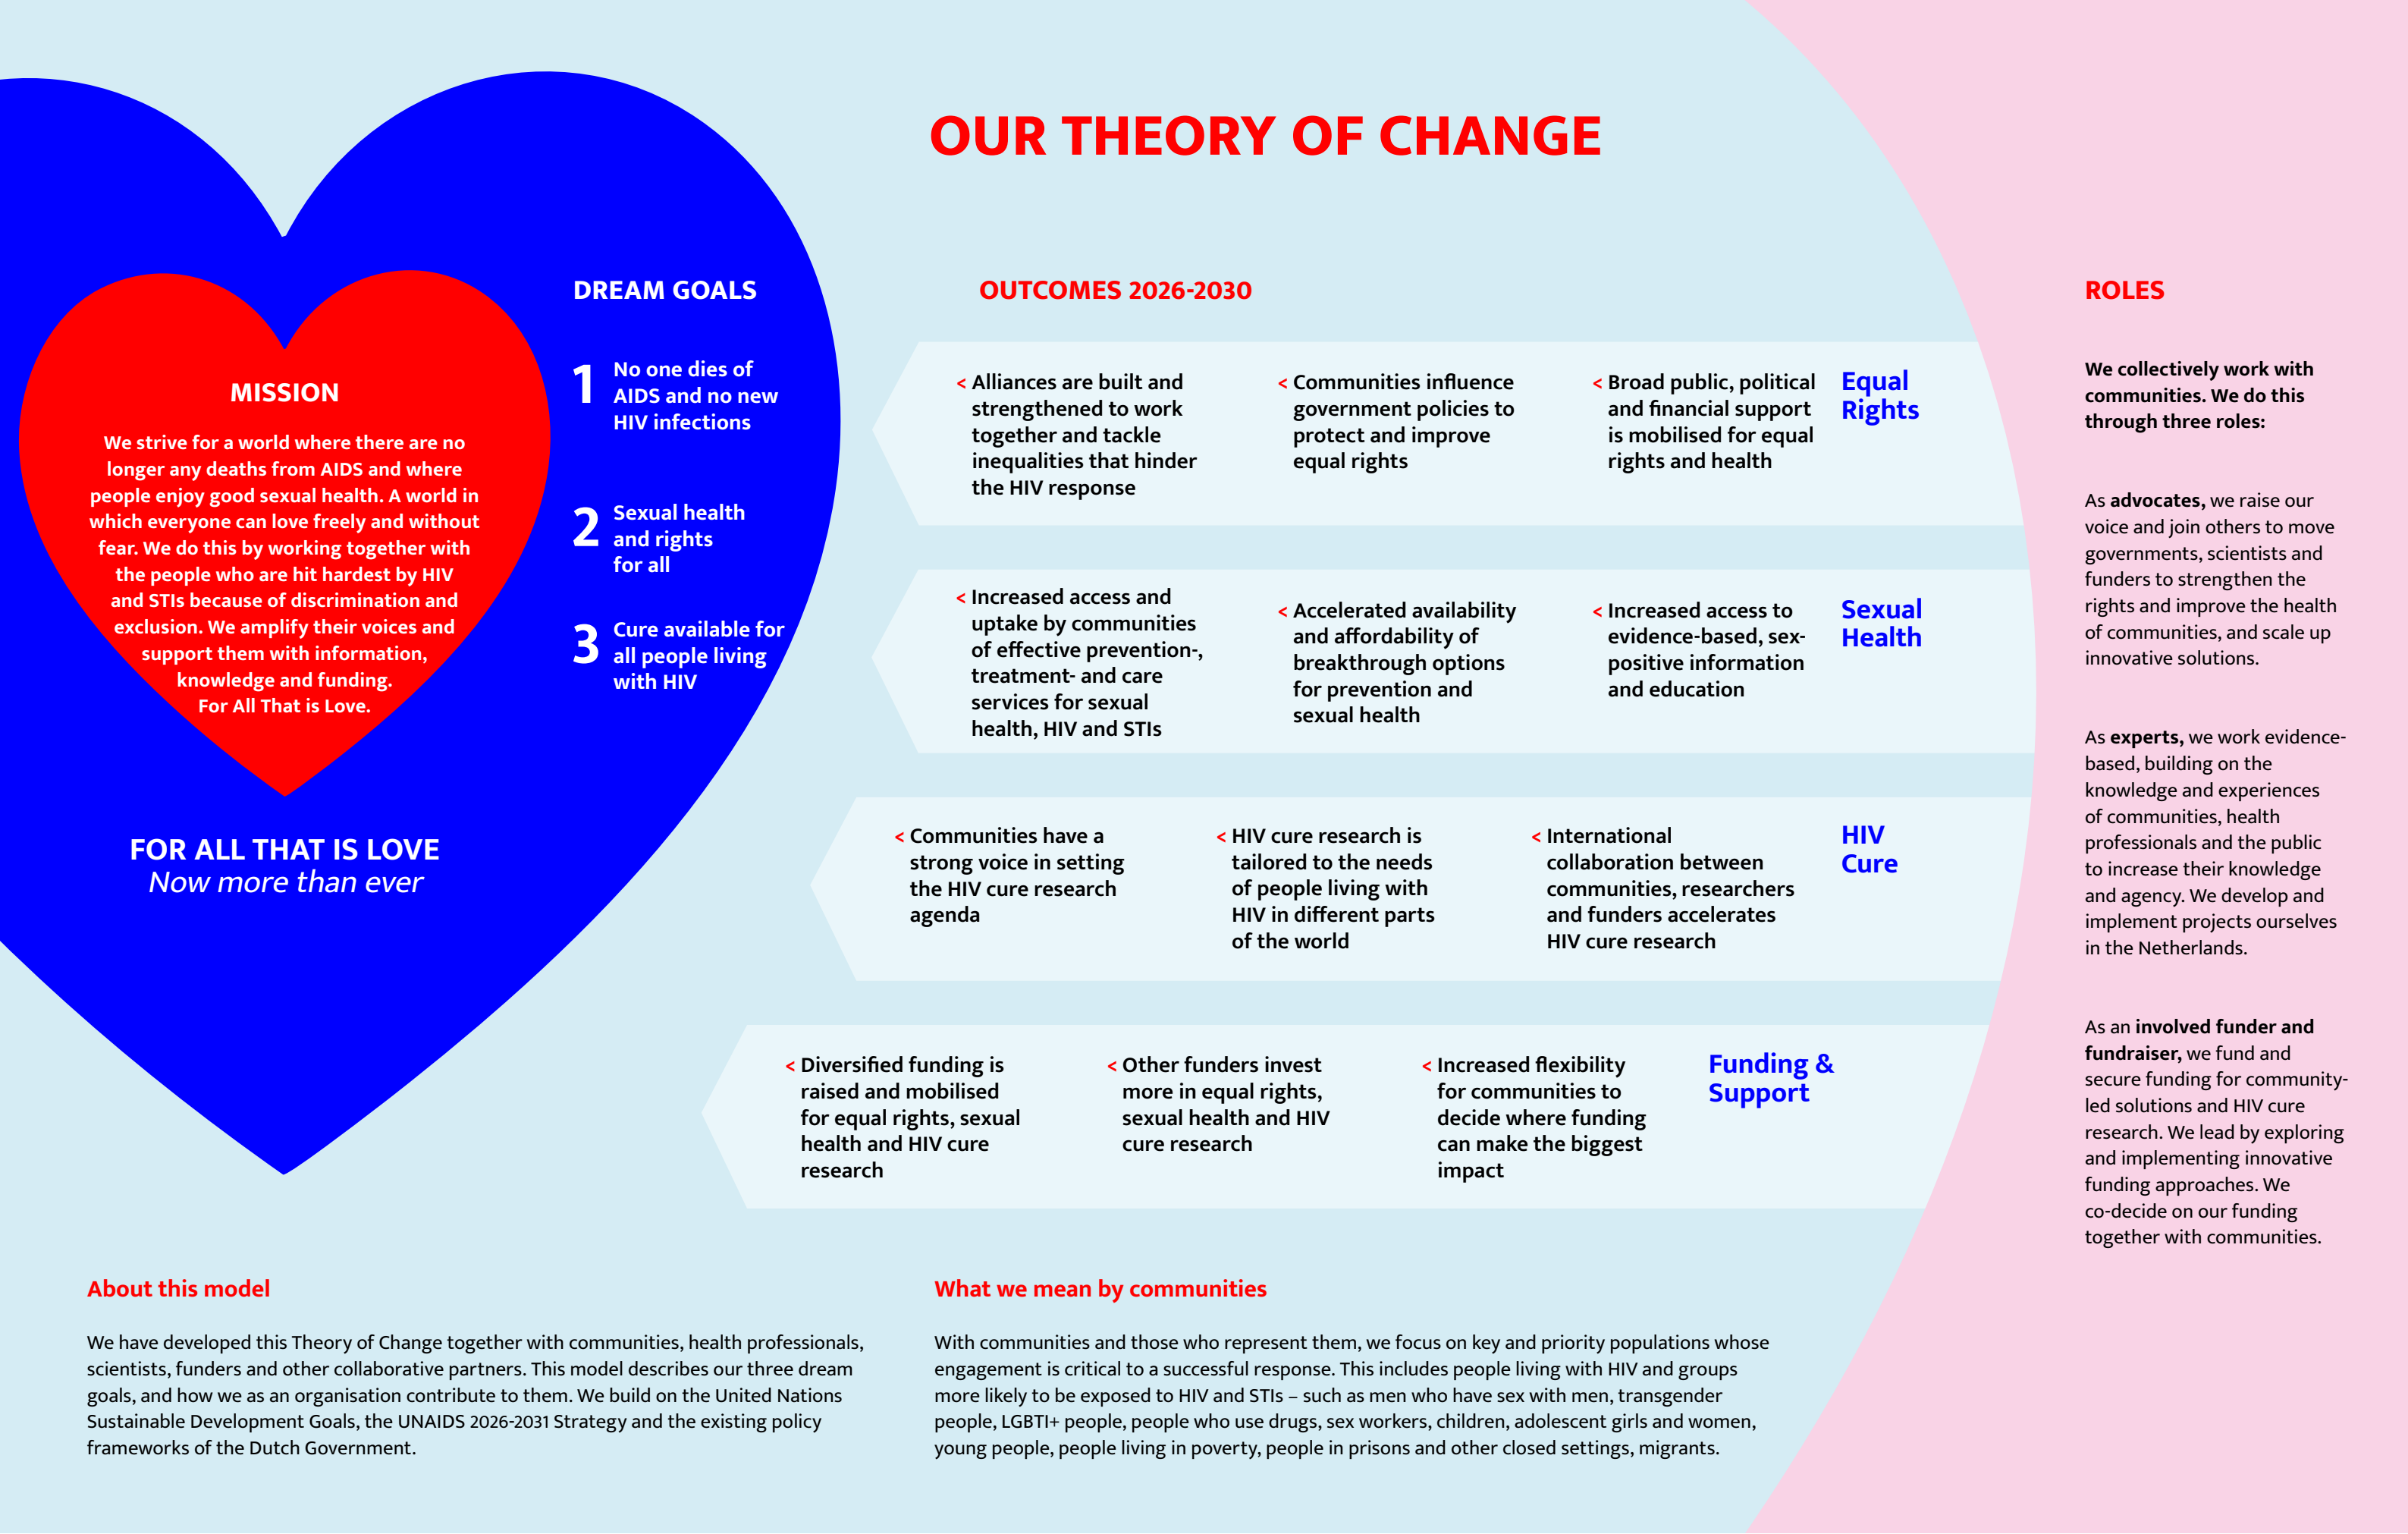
OUR THEORY OF CHANGE

MISSION

We strive for a world where there are no longer any deaths from AIDS and where people enjoy good sexual health. A world in which everyone can love freely and without fear. We do this by working together with the people who are hit hardest by HIV and STIs because of discrimination and exclusion. We amplify their voices and support them with information, knowledge and funding. For All That is Love.

DREAM GOALS

1 No one dies of AIDS and no new HIV infections

2 Sexual health and rights for all

3 Cure available for all people living with HIV

FOR ALL THAT IS LOVE
Now more than ever

OUTCOMES 2026-2030

< Alliances are built and strengthened to work together and tackle inequalities that hinder the HIV response

< Communities influence government policies to protect and improve equal rights

< Broad public, political and financial support is mobilised for equal rights and health

Equal Rights

< Increased access and uptake by communities of effective prevention-, treatment- and care services for sexual health, HIV and STIs

< Accelerated availability and affordability of breakthrough options for prevention and sexual health

< Increased access to evidence-based, sex-positive information and education

Sexual Health

< Communities have a strong voice in setting the HIV cure research agenda

< HIV cure research is tailored to the needs of people living with HIV in different parts of the world

< International collaboration between communities, researchers and funders accelerates HIV cure research

HIV Cure

< Diversified funding is raised and mobilised for equal rights, sexual health and HIV cure research

< Other funders invest more in equal rights, sexual health and HIV cure research

< Increased flexibility for communities to decide where funding can make the biggest impact

Funding & Support

ROLES

We collectively work with communities. We do this through three roles:

As advocates, we raise our voice and join others to move governments, scientists and funders to strengthen the rights and improve the health of communities, and scale up innovative solutions.

As experts, we work evidence-based, building on the knowledge and experiences of communities, health professionals and the public to increase their knowledge and agency. We develop and implement projects ourselves in the Netherlands.

As an involved funder and fundraiser, we fund and secure funding for community-led solutions and HIV cure research. We lead by exploring and implementing innovative funding approaches. We co-decide on our funding together with communities.

About this model

We have developed this Theory of Change together with communities, health professionals, scientists, funders and other collaborative partners. This model describes our three dream goals, and how we as an organisation contribute to them. We build on the United Nations Sustainable Development Goals, the UNAIDS 2026-2031 Strategy and the existing policy frameworks of the Dutch Government.

What we mean by communities

With communities and those who represent them, we focus on key and priority populations whose engagement is critical to a successful response. This includes people living with HIV and groups more likely to be exposed to HIV and STIs – such as men who have sex with men, transgender people, LGBTI+ people, people who use drugs, sex workers, children, adolescent girls and women, young people, people living in poverty, people in prisons and other closed settings, migrants.